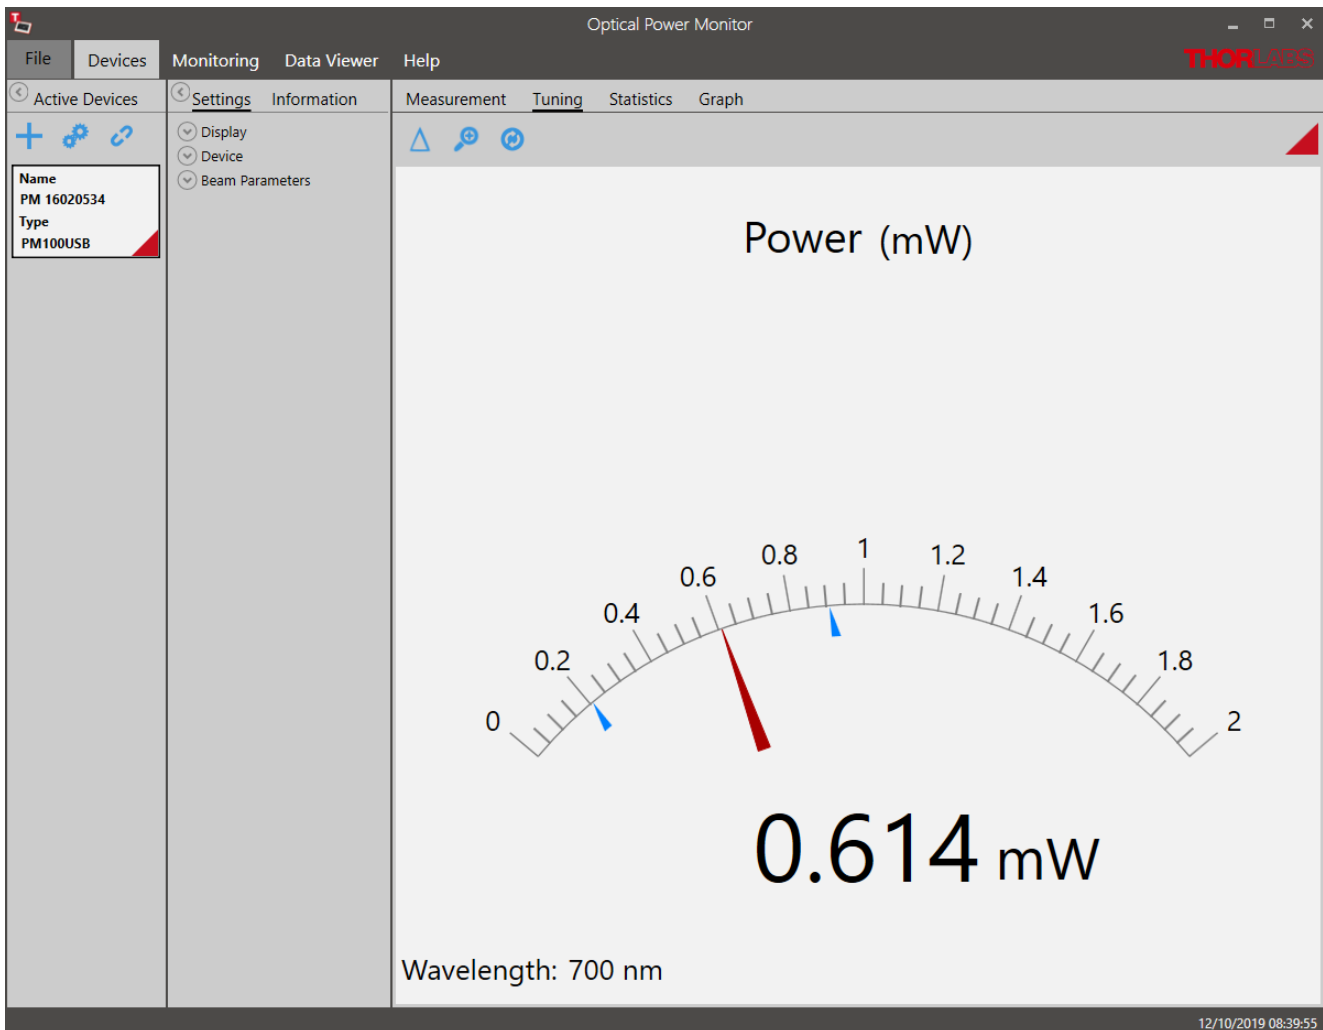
Optical Power Monitor

File Devices Monitoring Data Viewer Help THORLABS

Active Devices

Name
PM 16020534
Type
PM100USB

Settings Information

Display
Device
Beam Parameters

Measurement Tuning Statistics Graph

Power (mW)

0 0.2 0.4 0.6 0.8 1 1.2 1.4 1.6 1.8 2

0.614 mW

Wavelength: 700 nm

12/10/2019 08:39:55